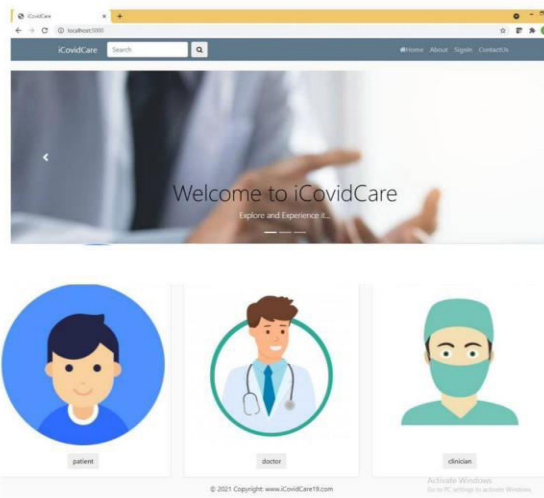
iCovidCare
localhost:3000
iCovidCare Search
Home About SignIn ContactUs
Welcome to iCovidCare
Explore and Experience it...
patient
doctor
clinician
Activate Windows
Go to PC settings to activate Windows.
© 2021 Copyright: www.iCovidCare19.com